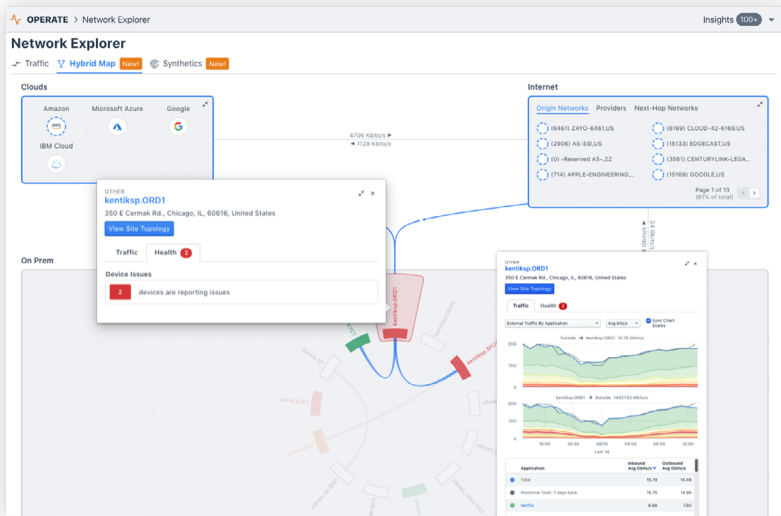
OPERATE > Network Explorer

Insights 100+

Network Explorer

Traffic Hybrid Map New! Synthetics New!

Clouds

Amazon Microsoft Azure Google

IBM Cloud

4706 Kbits/s ►
◄ 1129 Kbits/s

Internet

Origin Networks Providers Next-Hop Networks

(6461) ZAYO-6461,US
(2906) AS-SSI,US
(0) -Reserved AS-,ZZ
(714) APPLE-ENGINEERING,...
(6169) CLOUD-42-6169,US
(15133) EDGECAST,US
(3561) CENTURYLINK-LEGA...
(15169) GOOGLE,US

Page 1 of 13
(61% of total)

OTHER
kentiksp.ORD1
350 E Cermak Rd., Chicago, IL, 60616, United States
View Site Topology

Traffic Health 2

Device Issues

2 devices are reporting issues

On Prem

kentiksp.ORD1

OTHER
kentiksp.ORD1
350 E Cermak Rd., Chicago, IL, 60616, United States
View Site Topology

Traffic Health 2

External Traffic By Application
Avg bits/s
Sync Chart Scales

Outside → kentiksp.ORD1 15.79 Gbits/s

kentiksp.ORD1 → Outside 1445743 Mbits/s

200
100
0
200
100
0

16:00 20:00 00:00 04:00 08:00 12:00
Last 1d

| Application | Inbound Avg Gbits/s | Outbound Avg Gbits/s |
|---|---|---|
| Total | 15.79 | 14.46 |
| Historical Total 7 days back | 15.79 | 14.96 |
| Netflix | 8.46 | 7.82 |